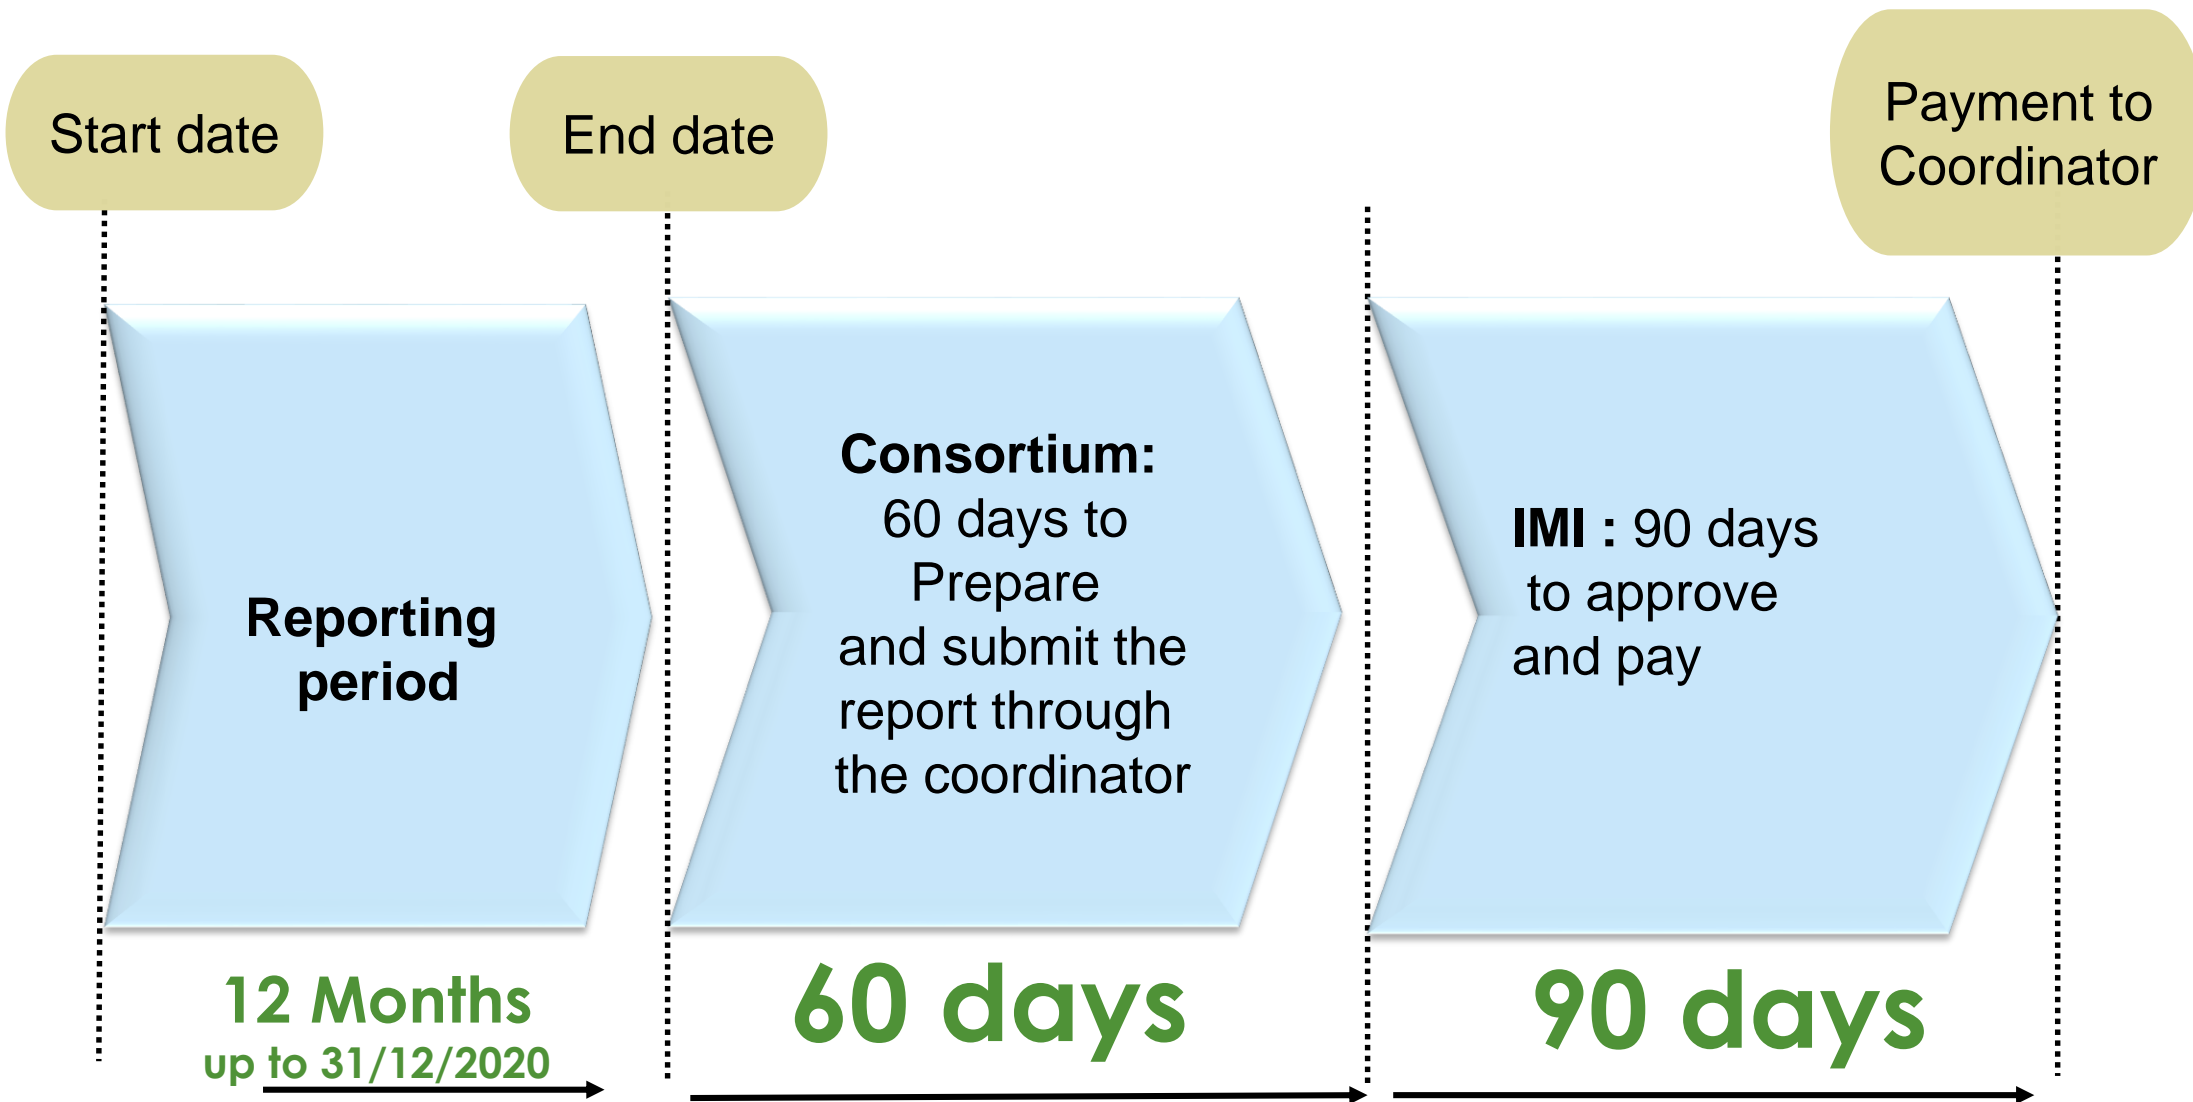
Start date

End date

Payment to Coordinator

Reporting period

Consortium: 60 days to Prepare and submit the report through the coordinator

IMI : 90 days to approve and pay

12 Months
up to 31/12/2020

60 days

90 days